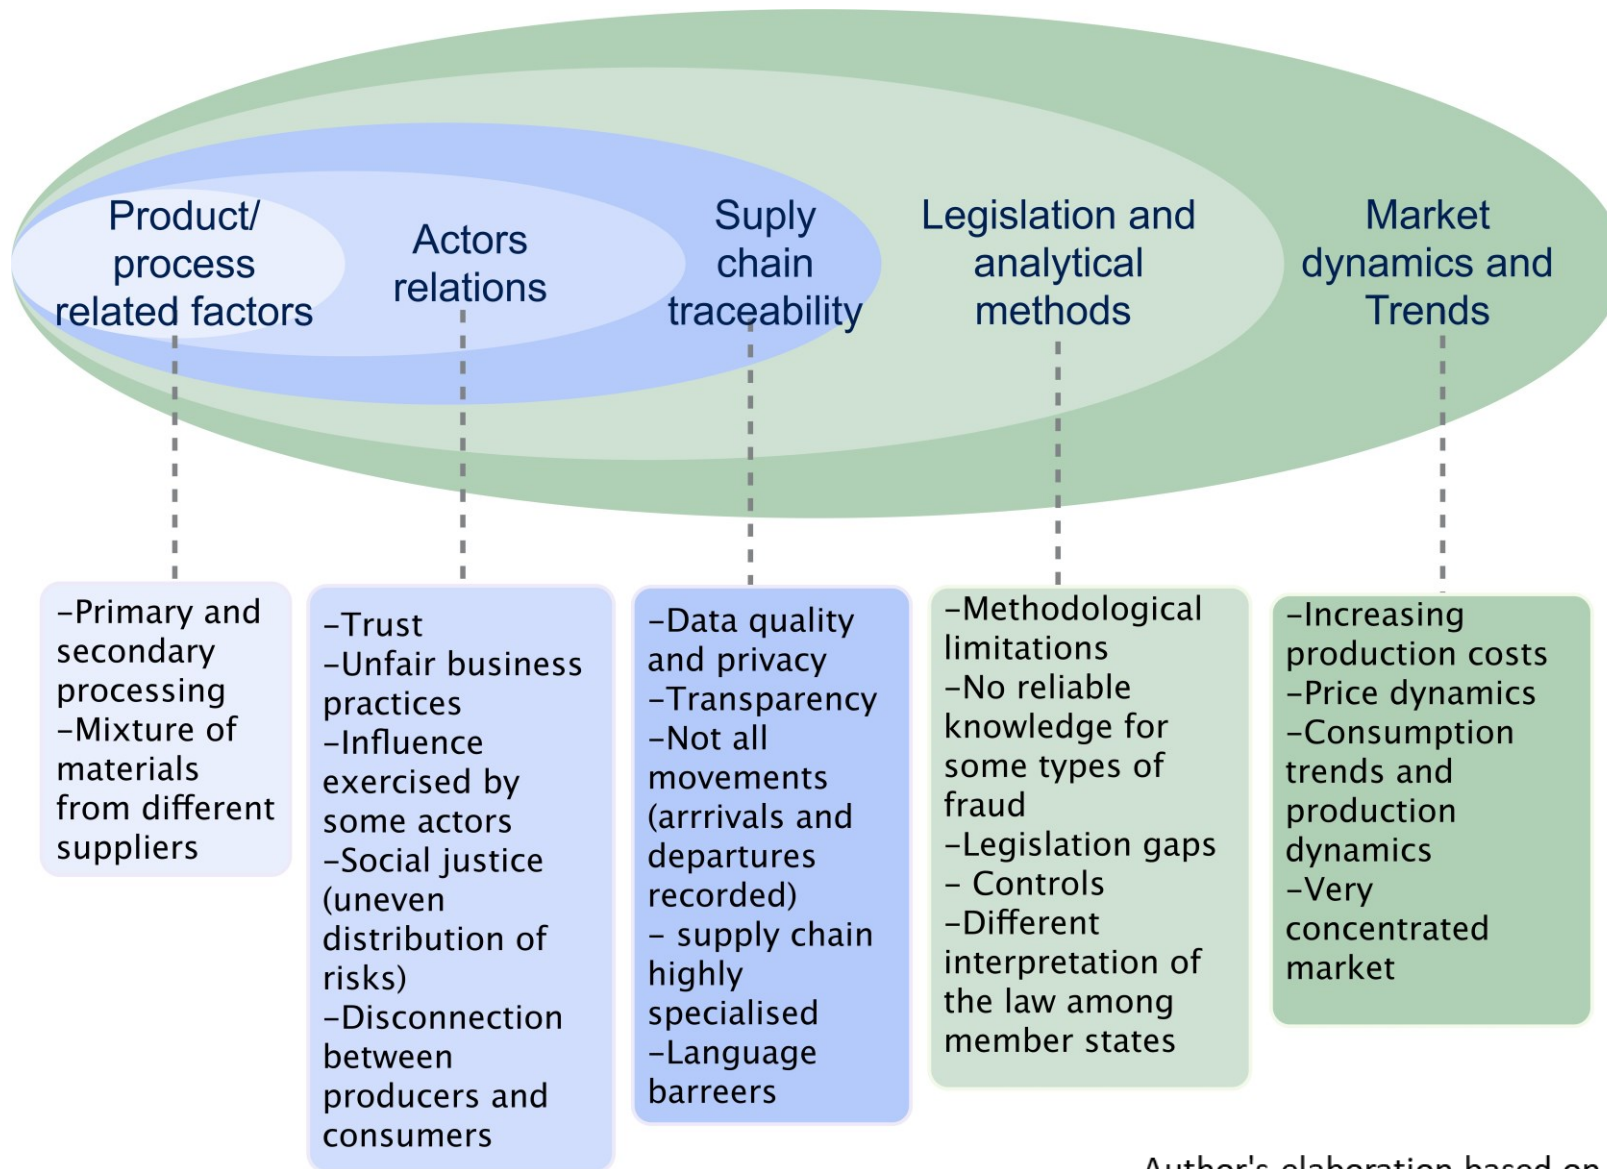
Product/ process related factors

Actors relations

Suply chain traceability

Legislation and analytical methods

Market dynamics and Trends

–Primary and secondary processing
–Mixture of materials from different suppliers

–Trust
–Unfair business practices
–Influence exercised by some actors
–Social justice (uneven distribution of risks)
–Disconnection between producers and consumers

–Data quality and privacy
–Transparency
–Not all movements (arrrivals and departures recorded)
– supply chain highly specialised
–Language barreers

–Methodological limitations
–No reliable knowledge for some types of fraud
–Legislation gaps
– Controls
–Different interpretation of the law among member states

–Increasing production costs
–Price dynamics
–Consumption trends and production dynamics
–Very concentrated market

Author's elaboration based on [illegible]